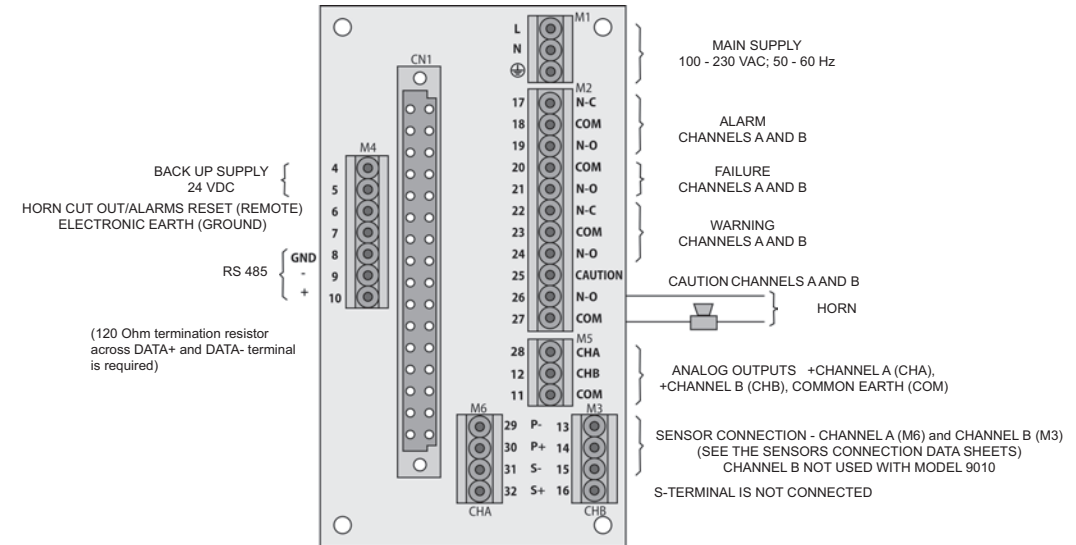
BACK UP SUPPLY
24 VDC

HORN CUT OUT/ALARMS RESET (REMOTE)
ELECTRONIC EARTH (GROUND)

RS 485

GND
-
+

(120 Ohm termination resistor across DATA+ and DATA- terminal is required)

CN1

M4
4
5
6
7
8
9
10

M1
L
N

M2
17 N-C
18 COM
19 N-O
20 COM
21 N-O
22 N-C
23 COM
24 N-O
25 CAUTION
26 N-O
27 COM

M5
28 CHA
12 CHB
11 COM

M6
29 P- 13
30 P+ 14
31 S- 15
32 S+ 16
M3
CHA
CHB

MAIN SUPPLY
100 - 230 VAC; 50 - 60 Hz

ALARM
CHANNELS A AND B

FAILURE
CHANNELS A AND B

WARNING
CHANNELS A AND B

CAUTION CHANNELS A AND B

HORN

ANALOG OUTPUTS +CHANNEL A (CHA),
+CHANNEL B (CHB), COMMON EARTH (COM)

SENSOR CONNECTION - CHANNEL A (M6) and CHANNEL B (M3)
(SEE THE SENSORS CONNECTION DATA SHEETS)
CHANNEL B NOT USED WITH MODEL 9010

S-TERMINAL IS NOT CONNECTED